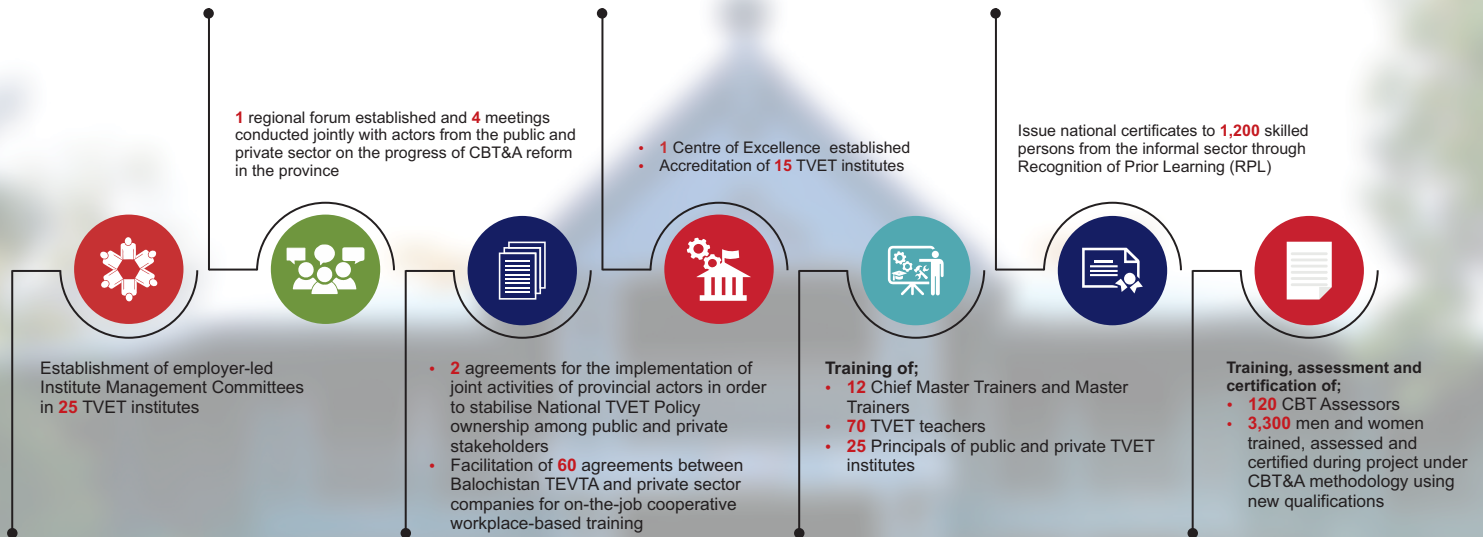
1 regional forum established and 4 meetings conducted jointly with actors from the public and private sector on the progress of CBT&A reform in the province

• 1 Centre of Excellence established
• Accreditation of 15 TVET institutes

Issue national certificates to 1,200 skilled persons from the informal sector through Recognition of Prior Learning (RPL)

Establishment of employer-led Institute Management Committees in 25 TVET institutes

• 2 agreements for the implementation of joint activities of provincial actors in order to stabilise National TVET Policy ownership among public and private stakeholders
• Facilitation of 60 agreements between Balochistan TEVTA and private sector companies for on-the-job cooperative workplace-based training

Training of;
• 12 Chief Master Trainers and Master Trainers
• 70 TVET teachers
• 25 Principals of public and private TVET institutes

Training, assessment and certification of;
• 120 CBT Assessors
• 3,300 men and women trained, assessed and certified during project under CBT&A methodology using new qualifications